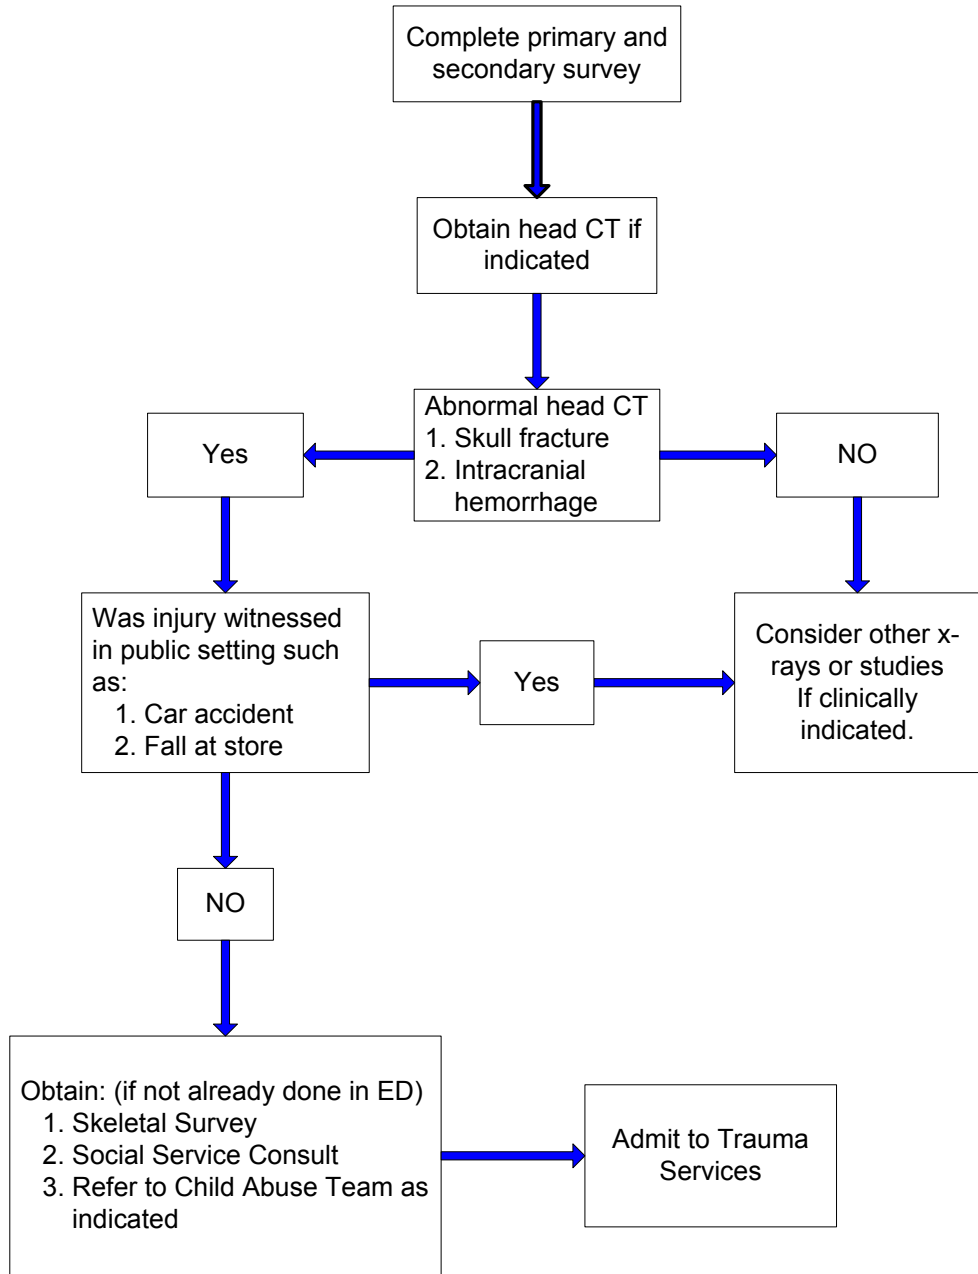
Complete primary and secondary survey

Obtain head CT if indicated

Abnormal head CT
1. Skull fracture
2. Intracranial hemorrhage

Yes

NO

Was injury witnessed in public setting such as:
1. Car accident
2. Fall at store

Yes

Consider other x-rays or studies If clinically indicated.

NO

Obtain: (if not already done in ED)
1. Skeletal Survey
2. Social Service Consult
3. Refer to Child Abuse Team as indicated

Admit to Trauma Services